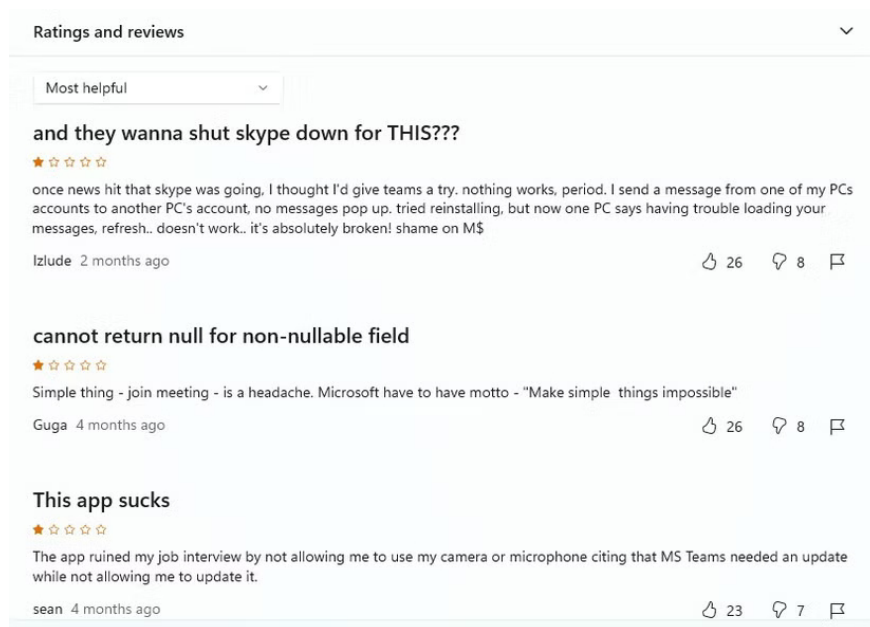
Ratings and reviews

Most helpful

and they wanna shut skype down for THIS???

once news hit that skype was going, I thought I'd give teams a try. nothing works, period. I send a message from one of my PCs accounts to another PC's account, no messages pop up. tried reinstalling, but now one PC says having trouble loading your messages, refresh.. doesn't work.. it's absolutely broken! shame on M$

Izlude 2 months ago

26 8

cannot return null for non-nullable field

Simple thing - join meeting - is a headache. Microsoft have to have motto - "Make simple things impossible"

Guga 4 months ago

26 8

This app sucks

The app ruined my job interview by not allowing me to use my camera or microphone citing that MS Teams needed an update while not allowing me to update it.

sean 4 months ago

23 7